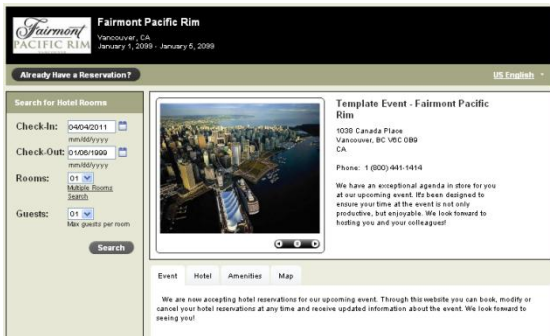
Fairmont PACIFIC RIM

Fairmont Pacific Rim
Vancouver, CA
January 1, 2099 - January 6, 2099

Already Have a Reservation?

US English

Search for Hotel Rooms

Check-In: 04/04/2011
mm/dd/yyyy

Check-Out: 01/06/1999
mm/dd/yyyy

Rooms: 01
Multiple Rooms Search

Guests: 01
Max guests per room

Search

Template Event - Fairmont Pacific Rim

1038 Canada Place
Vancouver, BC V6C 0B9
CA

Phone: 1 (800) 441-1414

We have an exceptional agenda in store for you at our upcoming event. It's been designed to ensure your time at the event is not only productive, but enjoyable. We look forward to hosting you and your colleagues!

Event | Hotel | Amenities | Map

We are now accepting hotel reservations for our upcoming event. Through this website you can book, modify or cancel your hotel reservations at any time and receive updated information about the event. We look forward to seeing you!